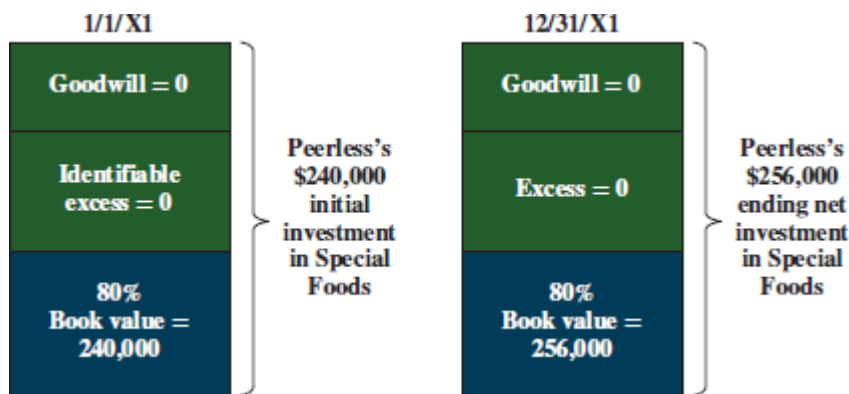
1/1/X1

Goodwill = 0

Identifiable excess = 0

80%
Book value = 240,000

Peerless's $240,000 initial investment in Special Foods

12/31/X1

Goodwill = 0

Excess = 0

80%
Book value = 256,000

Peerless's $256,000 ending net investment in Special Foods